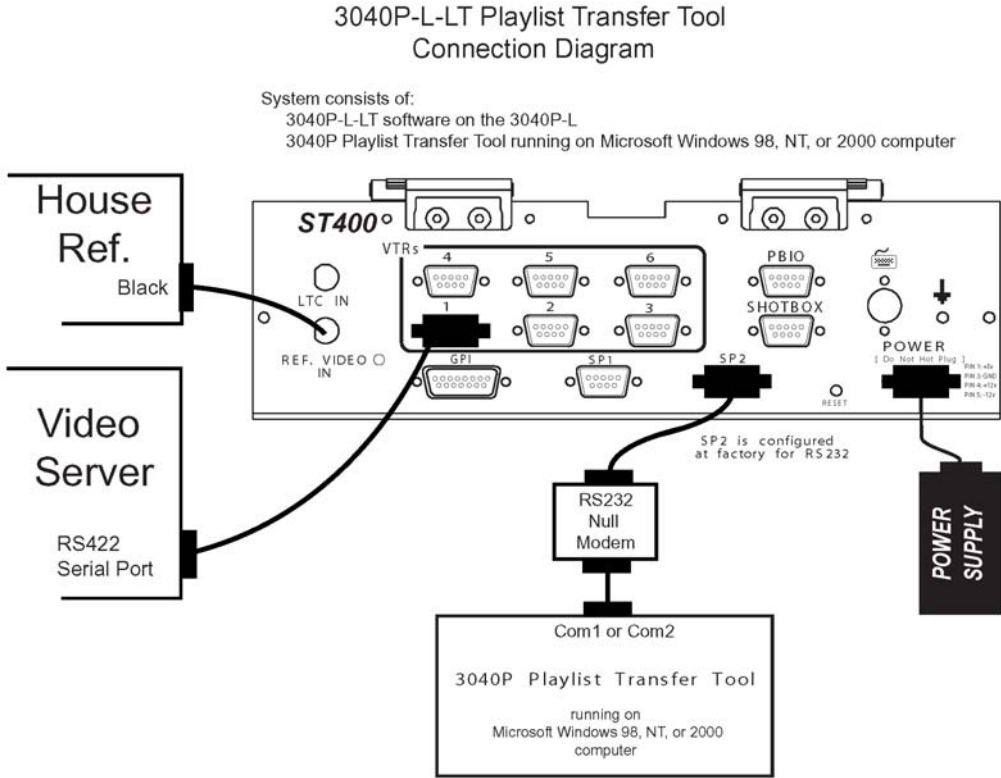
3040P-L-LT Playlist Transfer Tool
Connection Diagram

System consists of:
3040P-L-LT software on the 3040P-L
3040P Playlist Transfer Tool running on Microsoft Windows 98, NT, or 2000 computer

House Ref.
Black

Video Server
RS422 Serial Port

ST400

VTRs
4
5
6
1
2
3
PBIO
SHOTBOX
LTC IN
REF. VIDEO IN
GPI
SP1
SP2
RESET
POWER
[ Do Not Hot Plug ]
PIN 1: +5v
PIN 3: GND
PIN 4: +12v
PIN 5: -12v

SP2 is configured at factory for RS232

RS232 Null Modem

POWER SUPPLY

Com1 or Com2

3040P Playlist Transfer Tool

running on
Microsoft Windows 98, NT, or 2000 computer